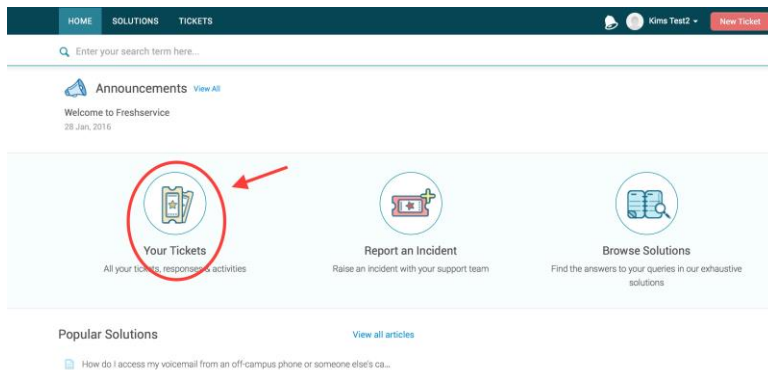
HOME SOLUTIONS TICKETS

Kims Test2

New Ticket

Enter your search term here...

Announcements View All

Welcome to Freshservice

28 Jan, 2016

Your Tickets

All your tickets, responses & activities

Report an Incident

Raise an incident with your support team

Browse Solutions

Find the answers to your queries in our exhaustive solutions

Popular Solutions

View all articles

How do I access my voicemail from an off-campus phone or someone else's ca...